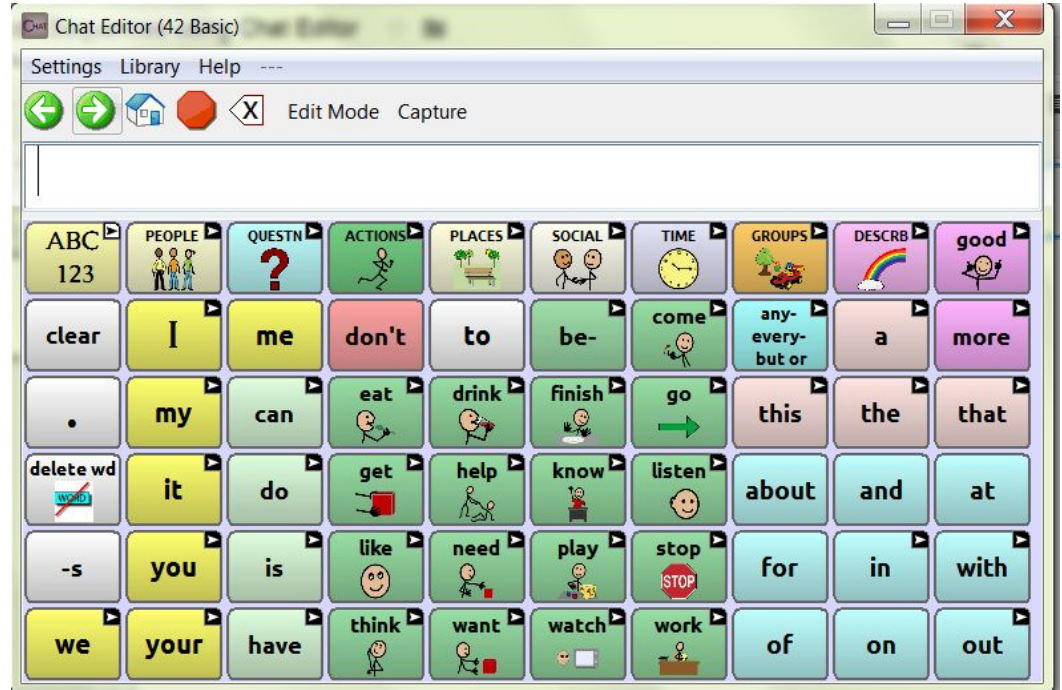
Chat Editor (42 Basic)

Settings Library Help ---

Edit Mode Capture

| ABC 123 | PEOPLE | QUESTN | ACTIONS | PLACES | SOCIAL | TIME | GROUPS | DESCRB | good |
|---|---|---|---|---|---|---|---|---|---|
| clear | I | me | don't | to | be- | come | any- every- but or | a | more |
| . | my | can | eat | drink | finish | go | this | the | that |
| delete wd WORD | it | do | get | help | know | listen | about | and | at |
| -s | you | is | like | need | play | stop STOP | for | in | with |
| we | your | have | think | want | watch | work | of | on | out |